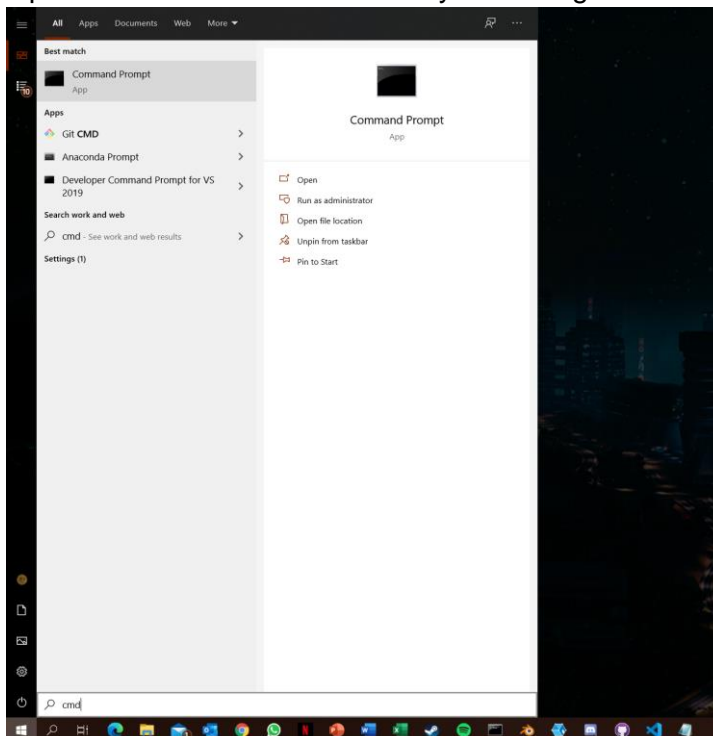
All Apps Documents Web More

Best match

Command Prompt
App

Apps

Git CMD

Anaconda Prompt

Developer Command Prompt for VS 2019

Search work and web

cmd - See work and web results

Settings (1)

Command Prompt
App

Open

Run as administrator

Open file location

Unpin from taskbar

Pin to Start

cmd